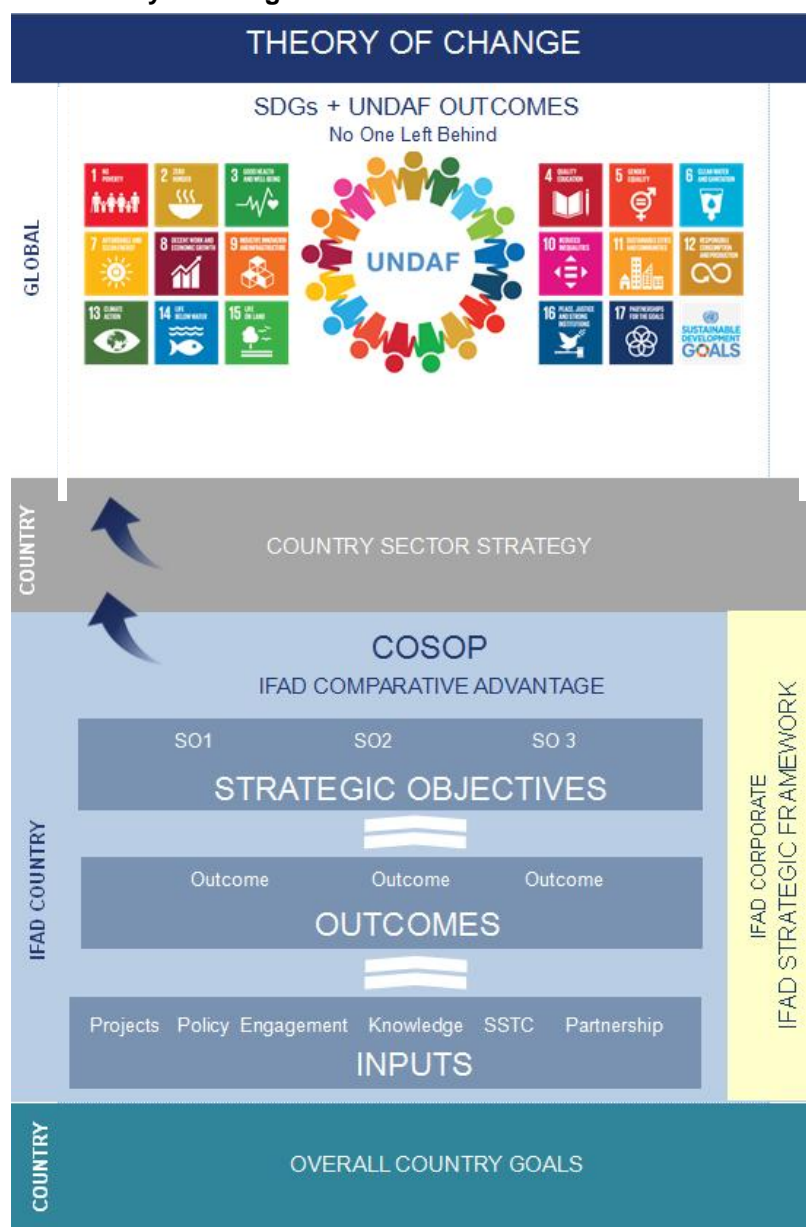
THEORY OF CHANGE

GLOBAL

SDGs + UNDAF OUTCOMES
No One Left Behind

1 NO POVERTY
2 ZERO HUNGER
3 GOOD HEALTH AND WELL-BEING
7 AFFORDABLE AND CLEAN ENERGY
8 DECENT WORK AND ECONOMIC GROWTH
9 INDUSTRY, INNOVATION AND INFRASTRUCTURE
13 CLIMATE ACTION
14 LIFE BELOW WATER
15 LIFE ON LAND

UNDAF

4 QUALITY EDUCATION
5 GENDER EQUALITY
6 CLEAN WATER AND SANITATION
10 REDUCED INEQUALITIES
11 SUSTAINABLE CITIES AND COMMUNITIES
12 RESPONSIBLE CONSUMPTION AND PRODUCTION
16 PEACE, JUSTICE AND STRONG INSTITUTIONS
17 PARTNERSHIPS FOR THE GOALS
SUSTAINABLE DEVELOPMENT GOALS

COUNTRY

COUNTRY SECTOR STRATEGY

IFAD COUNTRY

COSOP
IFAD COMPARATIVE ADVANTAGE

SO1 SO2 SO 3
STRATEGIC OBJECTIVES

Outcome Outcome Outcome
OUTCOMES

Projects Policy Engagement Knowledge SSTC Partnership
INPUTS

IFAD CORPORATE
IFAD STRATEGIC FRAMEWORK

COUNTRY

OVERALL COUNTRY GOALS